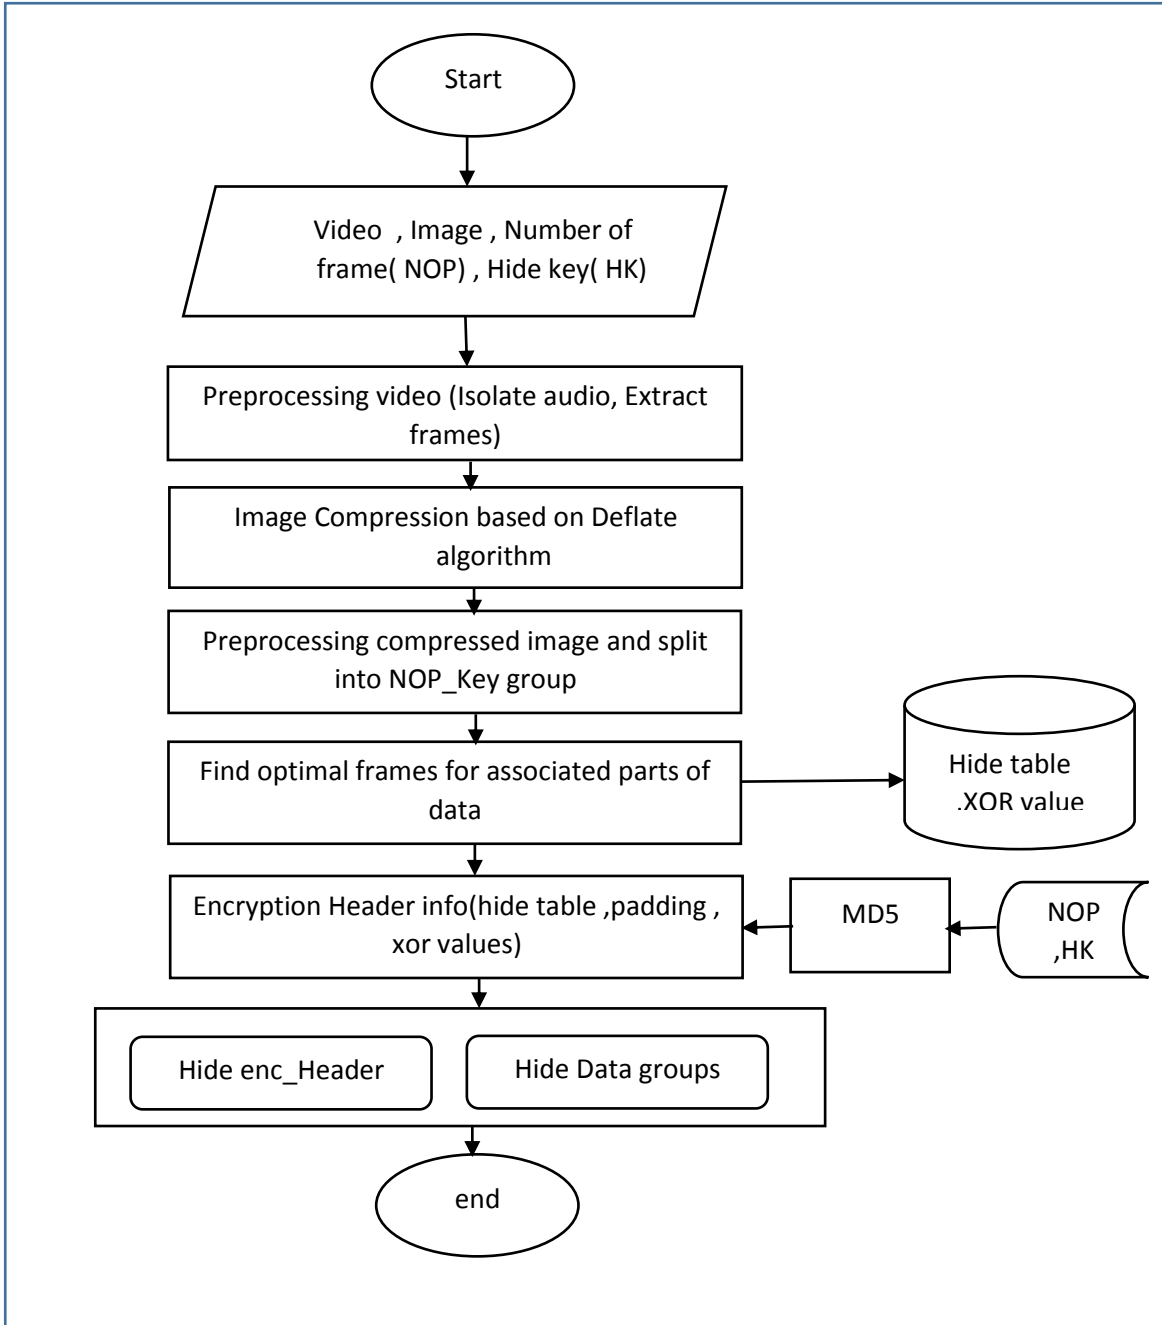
Start

Video , Image , Number of frame( NOP) , Hide key( HK)

Preprocessing video (Isolate audio, Extract frames)

Image Compression based on Deflate algorithm

Preprocessing compressed image and split into NOP_Key group

Find optimal frames for associated parts of data

Hide table .XOR value

Encryption Header info(hide table ,padding , xor values)

MD5

NOP ,HK

Hide enc_Header

Hide Data groups

end